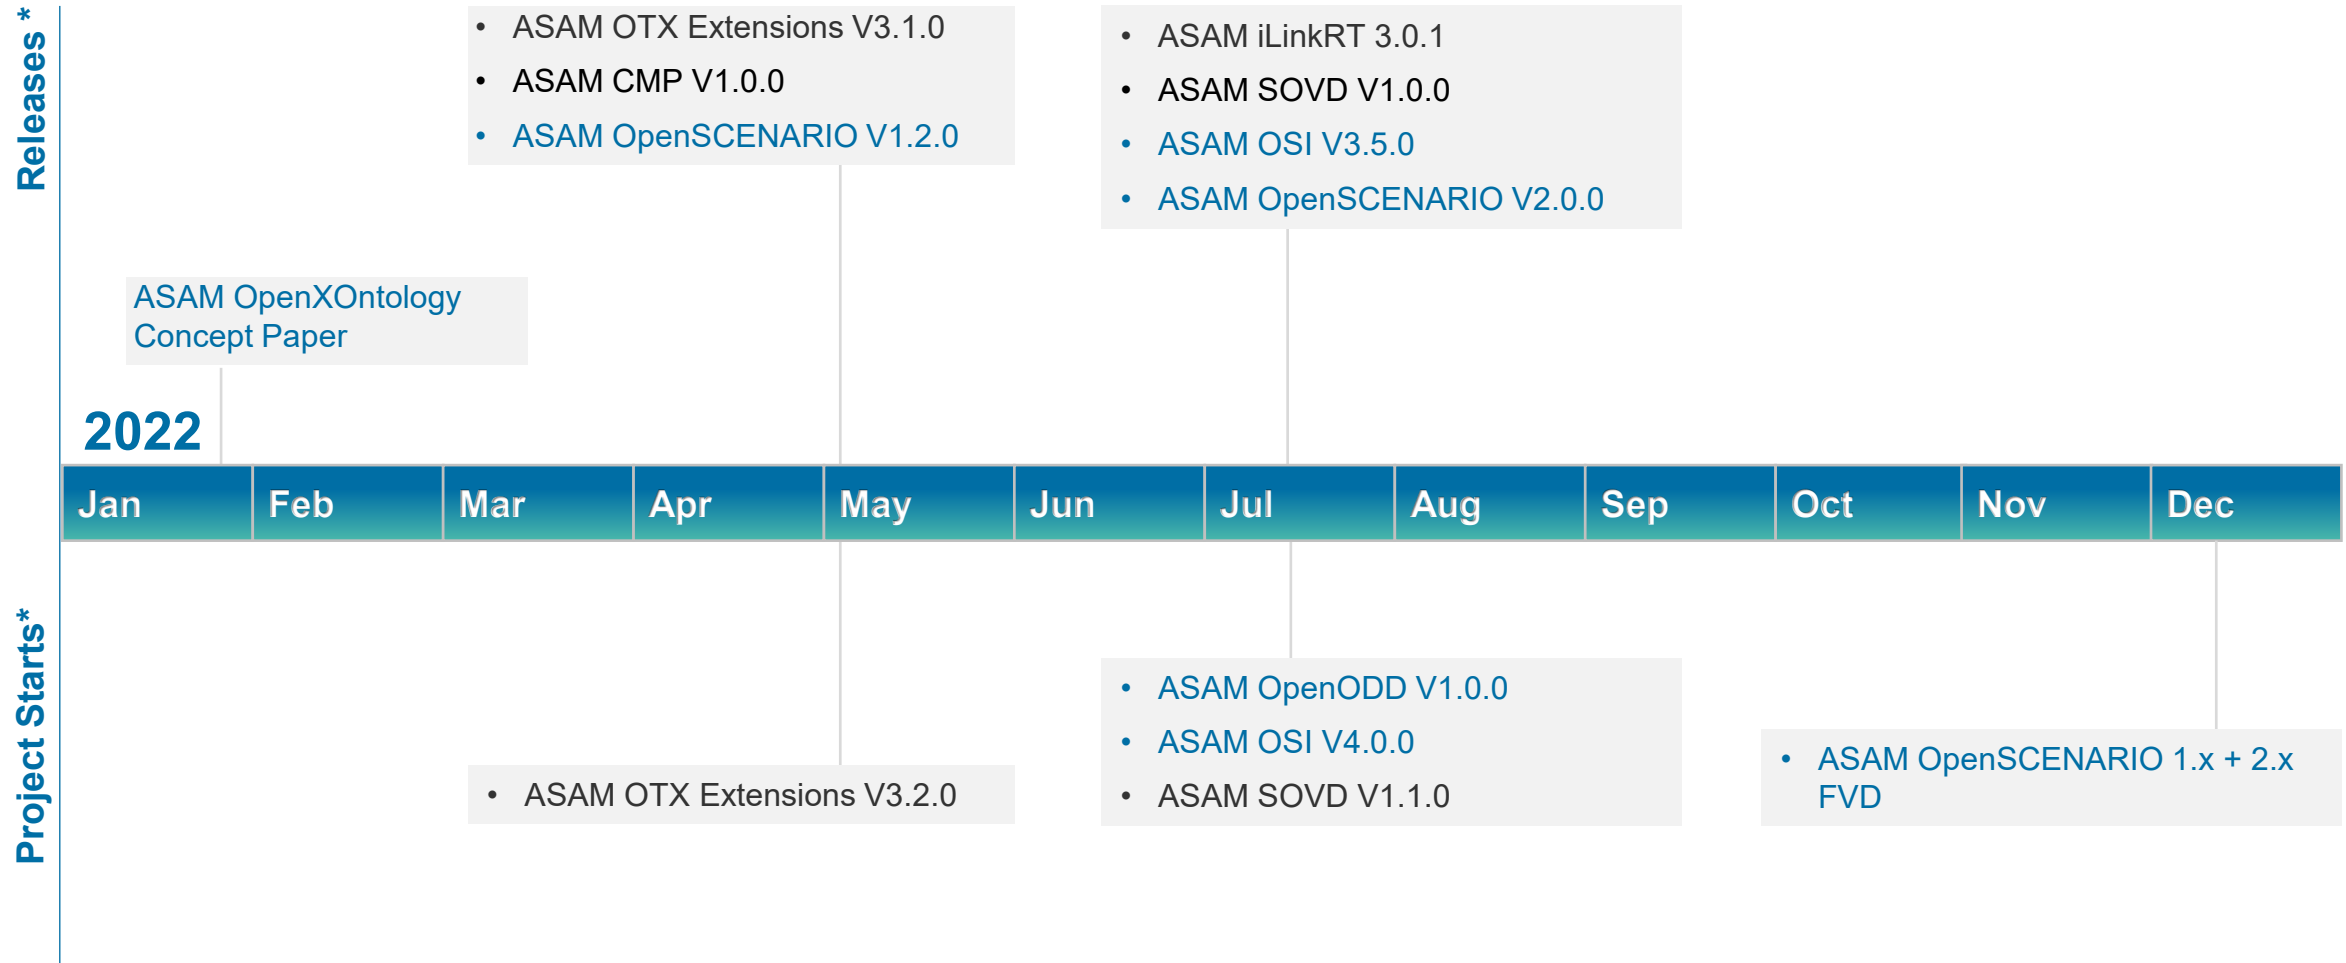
Releases *

- ASAM OTX Extensions V3.1.0
- ASAM CMP V1.0.0
- ASAM OpenSCENARIO V1.2.0

- ASAM iLinkRT 3.0.1
- ASAM SOVD V1.0.0
- ASAM OSI V3.5.0
- ASAM OpenSCENARIO V2.0.0

ASAM OpenXOntology Concept Paper

2022

| Jan | Feb | Mar | Apr | May | Jun | Jul | Aug | Sep | Oct | Nov | Dec |
|---|---|---|---|---|---|---|---|---|---|---|---|

Project Starts*

- ASAM OpenODD V1.0.0
- ASAM OSI V4.0.0
- ASAM SOVD V1.1.0

- ASAM OpenSCENARIO 1.x + 2.x FVD

- ASAM OTX Extensions V3.2.0